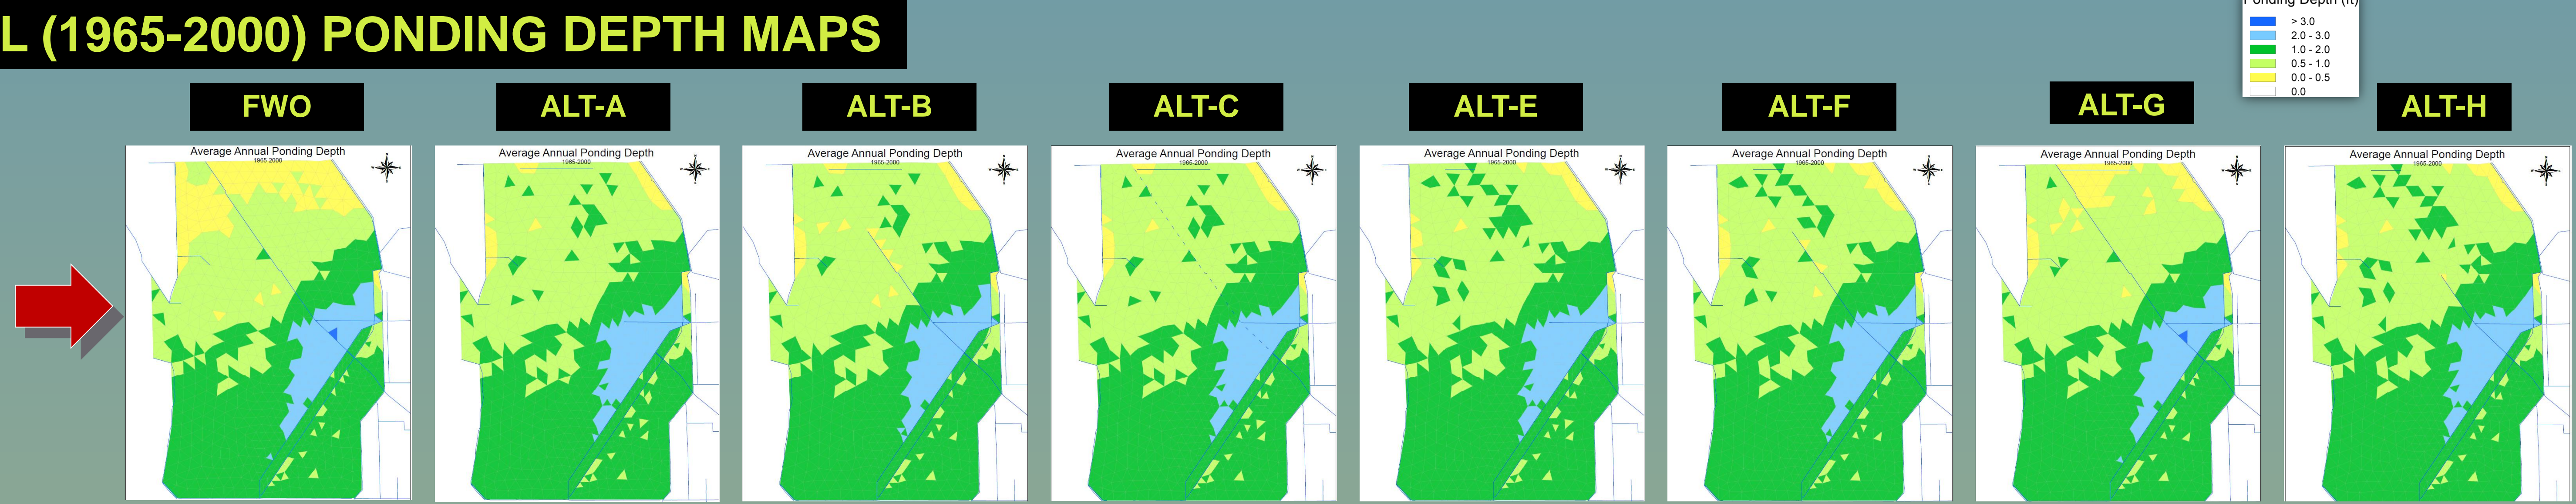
L (1965-2000) PONDING DEPTH MAPS

Ponding Depth (ft)
> 3.0
2.0 - 3.0
1.0 - 2.0
0.5 - 1.0
0.0 - 0.5
0.0

FWO

Average Annual Ponding Depth
1965-2000

ALT-A

Average Annual Ponding Depth
1965-2000

ALT-B

Average Annual Ponding Depth
1965-2000

ALT-C

Average Annual Ponding Depth
1965-2000

ALT-E

Average Annual Ponding Depth
1965-2000

ALT-F

Average Annual Ponding Depth
1965-2000

ALT-G

Average Annual Ponding Depth
1965-2000

ALT-H

Average Annual Ponding Depth
1965-2000